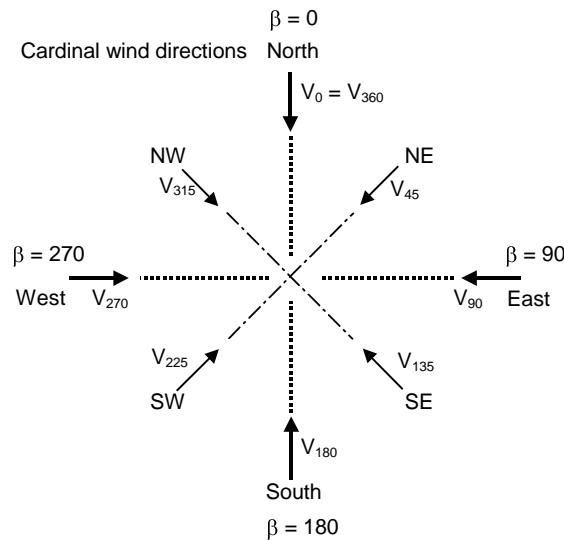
$\beta = 0$

Cardinal wind directions North

$V_0 = V_{360}$

NW

$V_{315}$

NE

$V_{45}$

$\beta = 270$

West $V_{270}$

$\beta = 90$

$V_{90}$ East

$V_{225}$

SW

$V_{135}$

SE

$V_{180}$

South

$\beta = 180$